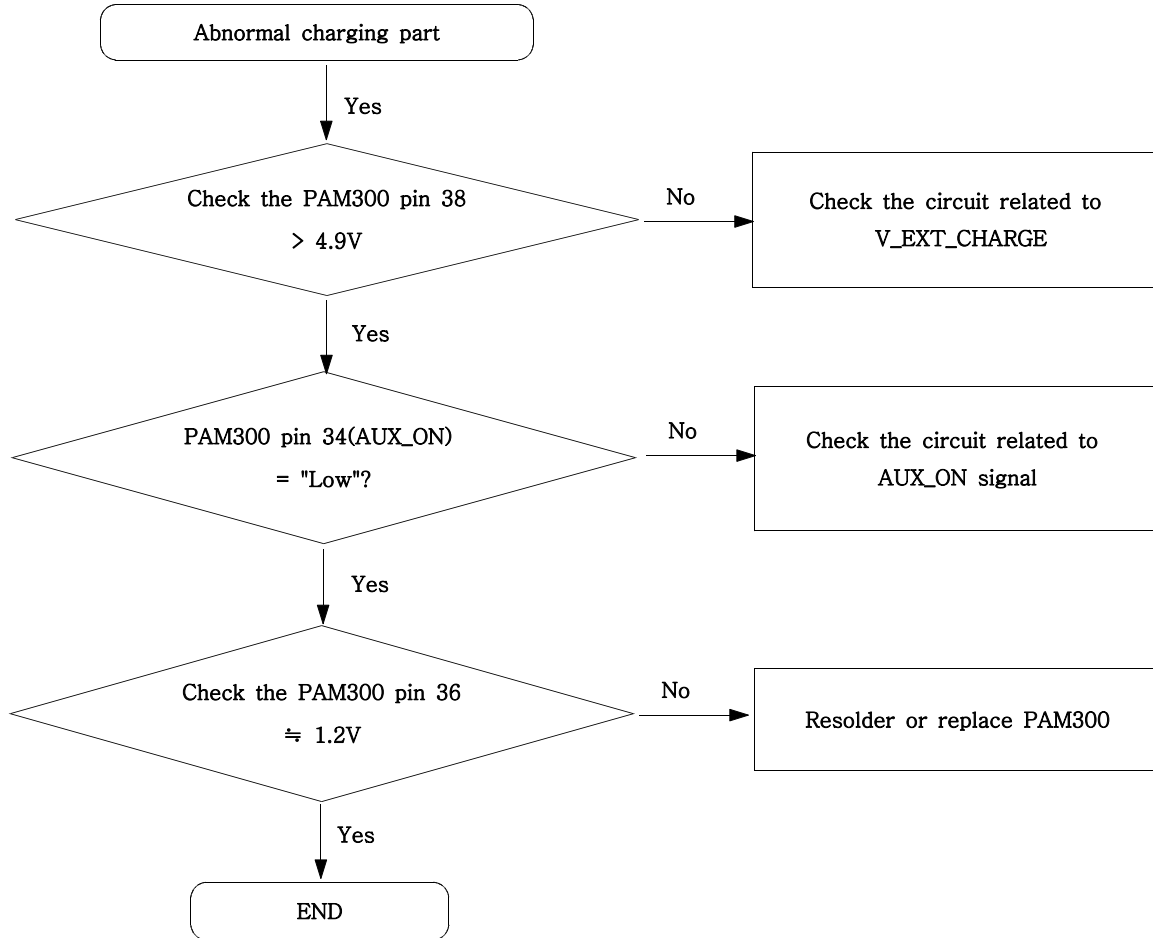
Abnormal charging part

Yes

Check the PAM300 pin 38
> 4.9V

No

Check the circuit related to
V_EXT_CHARGE

Yes

PAM300 pin 34(AUX_ON)
= "Low"?

No

Check the circuit related to
AUX_ON signal

Yes

Check the PAM300 pin 36
≒ 1.2V

No

Resolder or replace PAM300

Yes

END